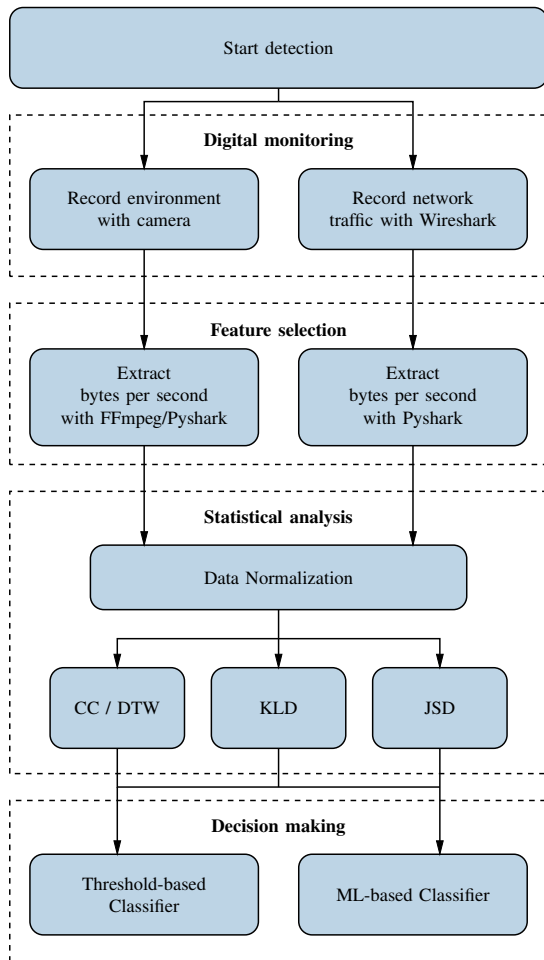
Start detection

Digital monitoring

Record environment with camera

Record network traffic with Wireshark

Feature selection

Extract bytes per second with FFmpeg/Pyshark

Extract bytes per second with Pyshark

Statistical analysis

Data Normalization

CC / DTW

KLD

JSD

Decision making

Threshold-based Classifier

ML-based Classifier